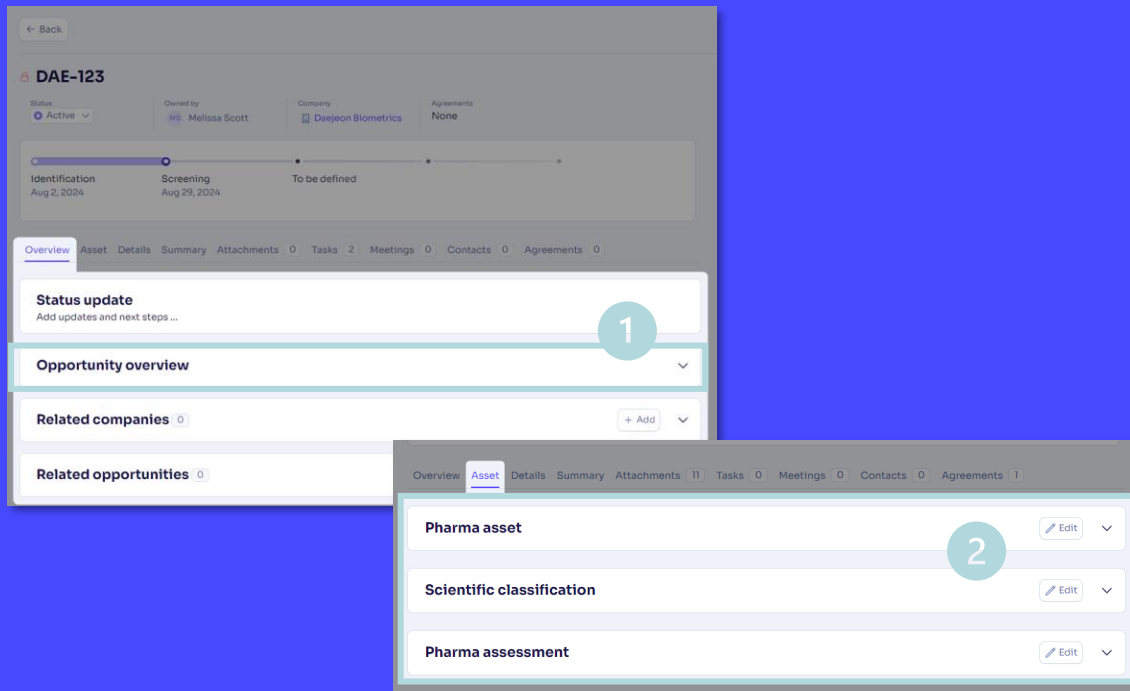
← Back

DAE-123

Status
Active

Owned by
MS Melissa Scott

Company
Daejeon Biometrics

Agreements
None

Identification
Aug 2, 2024

Screening
Aug 29, 2024

To be defined

Overview Asset Details Summary Attachments 0 Tasks 2 Meetings 0 Contacts 0 Agreements 0

Status update
Add updates and next steps ...

1

Opportunity overview

Related companies 0
+ Add

Related opportunities 0

Overview Asset Details Summary Attachments 11 Tasks 0 Meetings 0 Contacts 0 Agreements 1

Pharma asset
Edit

2

Scientific classification
Edit

Pharma assessment
Edit